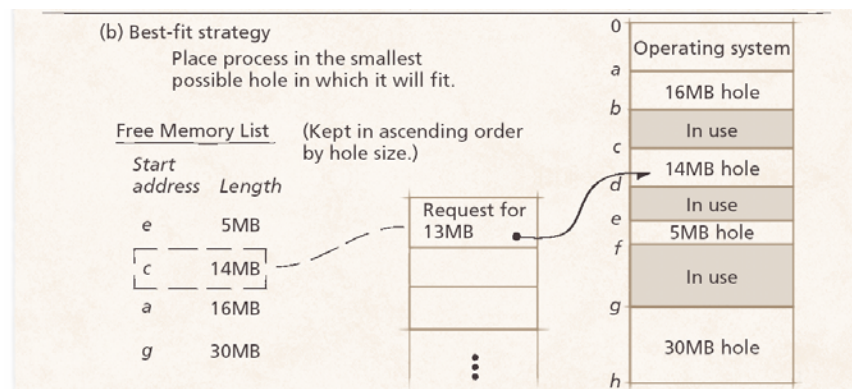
(b) Best-fit strategy

Place process in the smallest possible hole in which it will fit.

Free Memory List (Kept in ascending order by hole size.)

| Start address | Length |
|---|---|
| e | 5MB |
| c | 14MB |
| a | 16MB |
| g | 30MB |

Request for 13MB

0
Operating system
a
16MB hole
b
In use
c
14MB hole
d
In use
e
5MB hole
f
In use
g
30MB hole
h